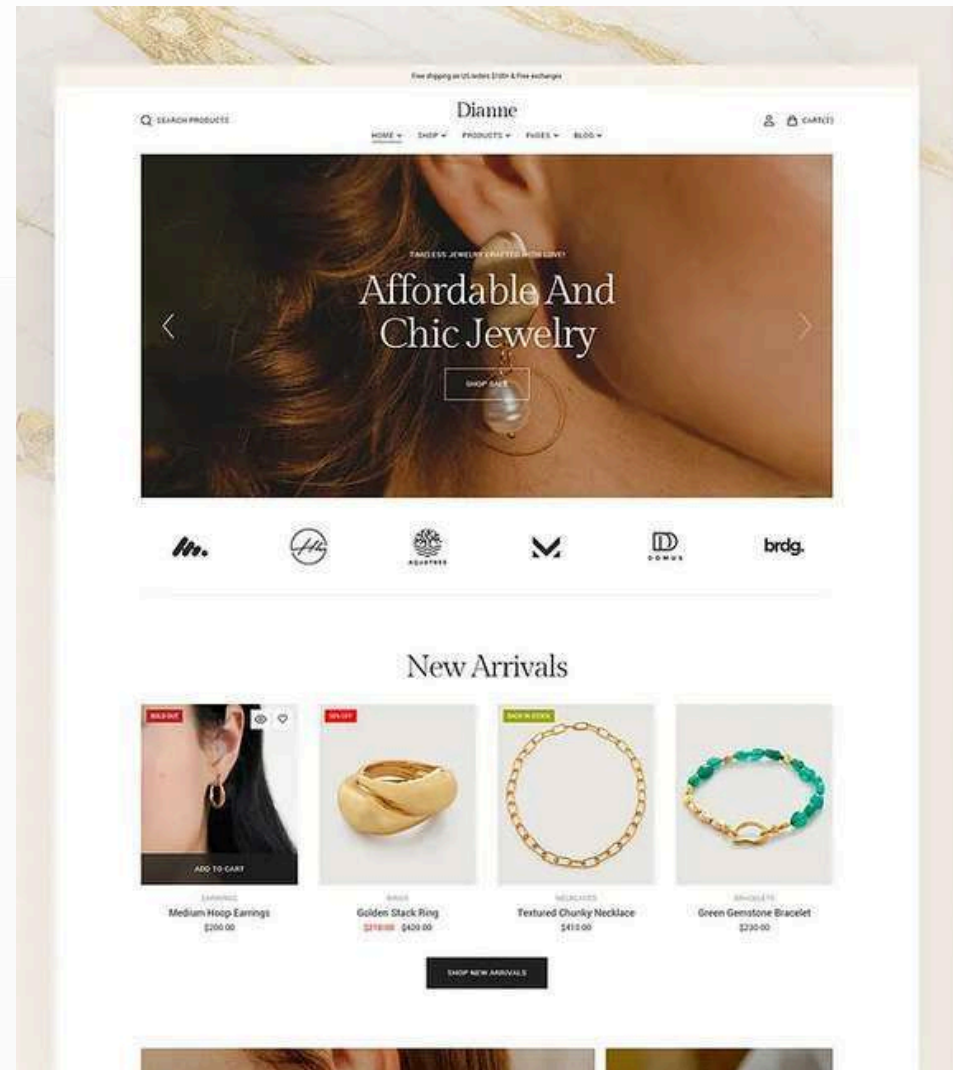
Free shipping on US orders $100+ & Free exchanges

SEARCH PRODUCTS

Dianne

HOME SHOP PRODUCTS PAGES BLOG

CART(0)

TIMELESS JEWELRY CRAFTED WITH LOVE!

Affordable And Chic Jewelry

SHOP SALE

AQUATREE

DOMUS

brdg.

New Arrivals

SOLD OUT

50% OFF

BACK IN STOCK

ADD TO CART

EARRINGS
Medium Hoop Earrings
$200.00

RINGS
Golden Stack Ring
$210.00 $420.00

NECKLACES
Textured Chunky Necklace
$410.00

BRACELETS
Green Gemstone Bracelet
$230.00

SHOP NEW ARRIVALS